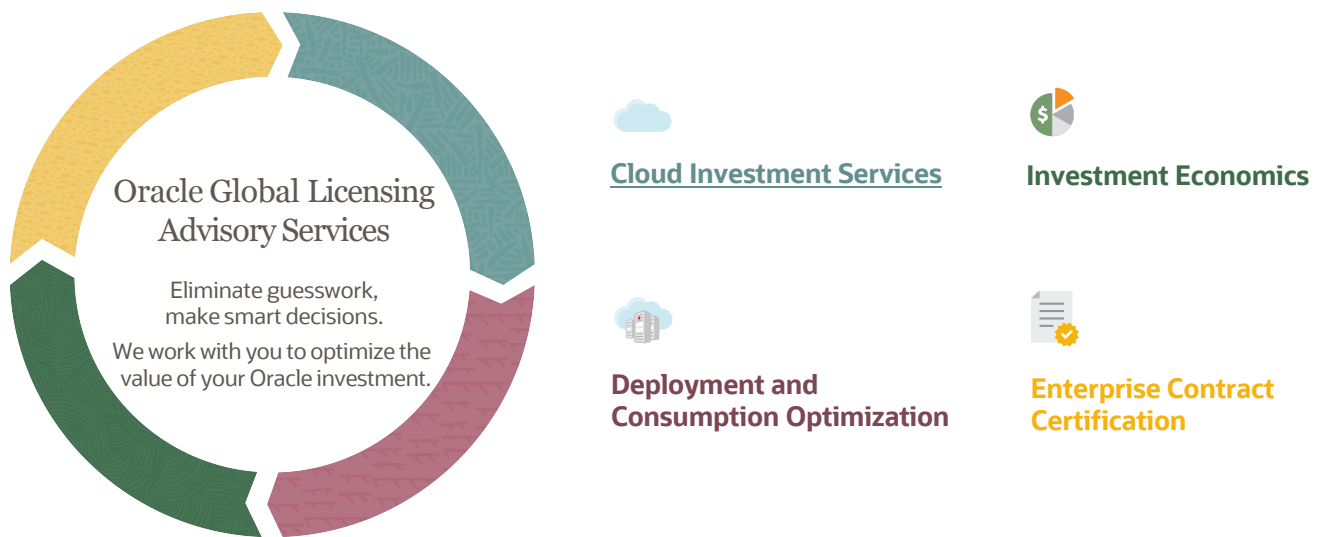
Oracle Global Licensing Advisory Services

Eliminate guesswork, make smart decisions.

We work with you to optimize the value of your Oracle investment.

Cloud Investment Services

Investment Economics

Deployment and Consumption Optimization

Enterprise Contract Certification